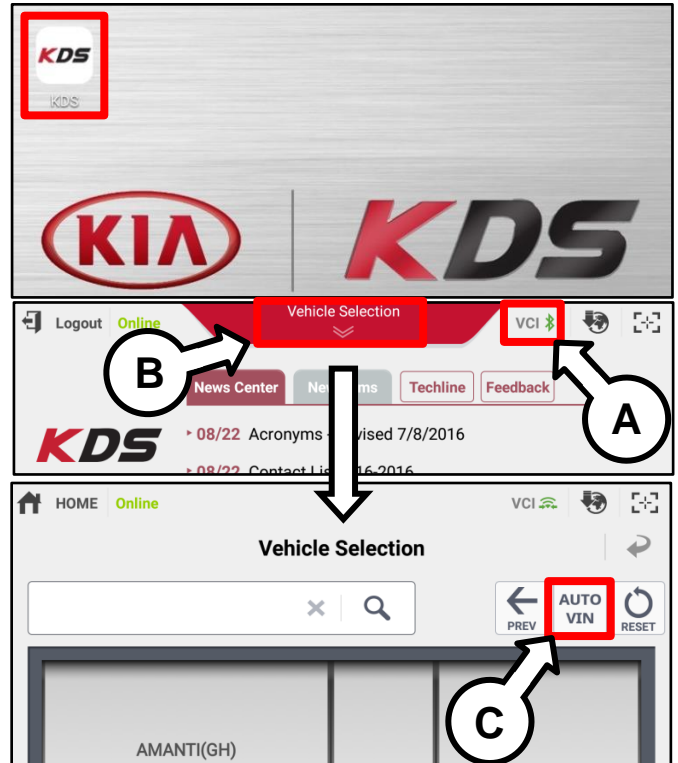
KDS
KDS

KIA KDS

Logout Online Vehicle Selection VCI

B

News Center New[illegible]ms Techline Feedback

A

KDS

08/22 Acronyms - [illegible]vised 7/8/2016
08/22 Contact Lis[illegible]16-2016

HOME Online VCI

Vehicle Selection

PREV AUTO VIN RESET

C

AMANTI(GH)